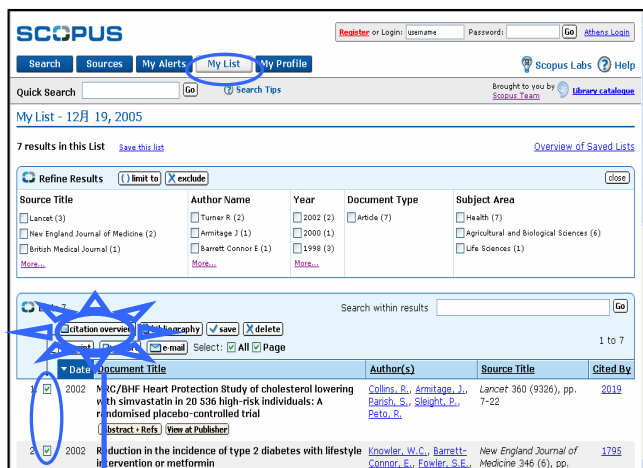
SCOPUS

Register or Login: username Password: Go Athens Login

Search Sources My Alerts My List My Profile

Scopus Labs ? Help

Quick Search Go ? Search Tips

Brought to you by Scopus Team Library catalogue

My List - 12月 19, 2005

7 results in this List Save this list

Overview of Saved Lists

Refine Results limit to exclude close

| Source Title | Author Name | Year | Document Type | Subject Area |
|---|---|---|---|---|
| Lancet (3) | Turner R (2) | 2002 (2) | Article (7) | Health (7) |
| New England Journal of Medicine (2) | Armitage J (1) | 2000 (1) | | Agricultural and Biological Sciences (6) |
| British Medical Journal (1) | Barrett Connor E (1) | 1998 (3) | | Life Sciences (1) |
| More... | More... | More... | | |

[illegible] 7

Search within results Go

citation overview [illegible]bliography save delete

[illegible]rint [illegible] e-mail Select: All Page

1 to 7

| | Date | Document Title | Author(s) | Source Title | Cited By |
|---|---|---|---|---|---|
| 1 | 2002 | MRC/BHF Heart Protection Study of cholesterol lowering with simvastatin in 20 536 high-risk individuals: A randomised placebo-controlled trial Abstract + Refs View at Publisher | Collins, R., Armitage, J., Parish, S., Sleight, P., Peto, R. | Lancet 360 (9326), pp. 7-22 | 2019 |
| 2 | 2002 | Reduction in the incidence of type 2 diabetes with lifestyle intervention or metformin | Knowler, W.C., Barrett-Connor, E., Fowler, S.E., | New England Journal of Medicine 346 (6), pp. | 1795 |